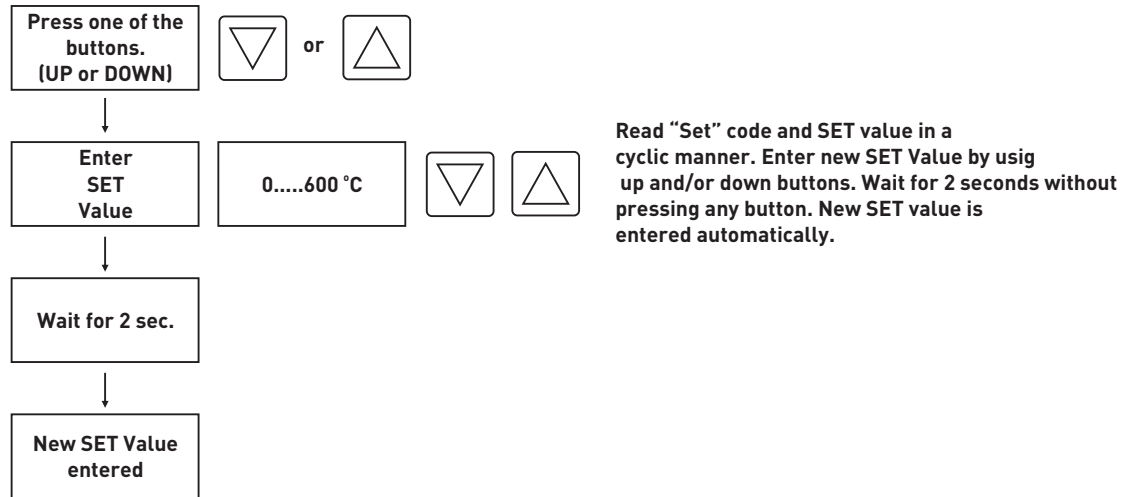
Press one of the buttons. (UP or DOWN)

or

Enter SET Value

0.....600 °C

Read "Set" code and SET value in a cyclic manner. Enter new SET Value by usig up and/or down buttons. Wait for 2 seconds without pressing any button. New SET value is entered automatically.

Wait for 2 sec.

New SET Value entered